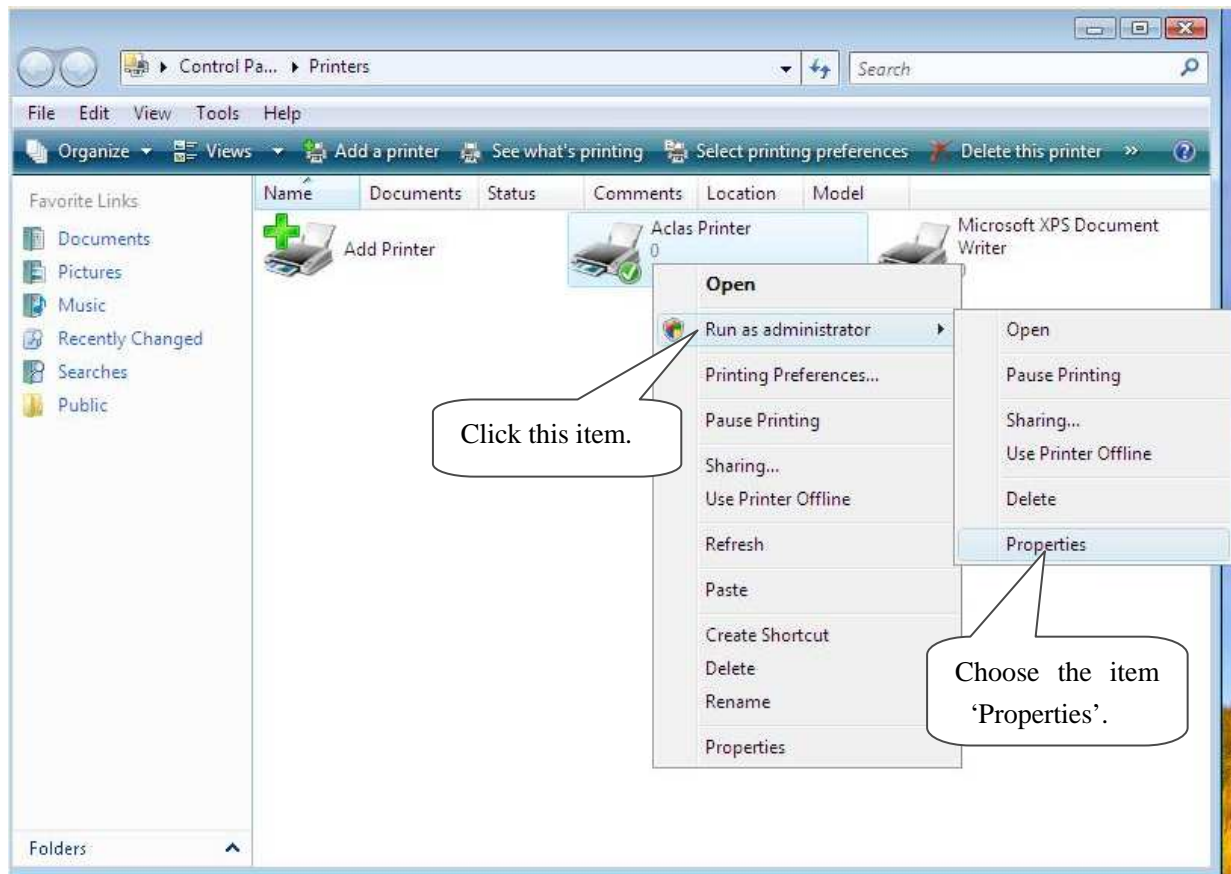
Control Pa... ▸ Printers

Search

File Edit View Tools Help

Organize ▾ Views ▾ Add a printer See what's printing Select printing preferences Delete this printer »

Favorite Links

Documents
Pictures
Music
Recently Changed
Searches
Public

Name Documents Status Comments Location Model

Add Printer

Aclas Printer
0

Microsoft XPS Document Writer

Open
Run as administrator
Printing Preferences...
Pause Printing
Sharing...
Use Printer Offline
Refresh
Paste
Create Shortcut
Delete
Rename
Properties

Open
Pause Printing
Sharing...
Use Printer Offline
Delete
Properties

Click this item.

Choose the item 'Properties'.

Folders